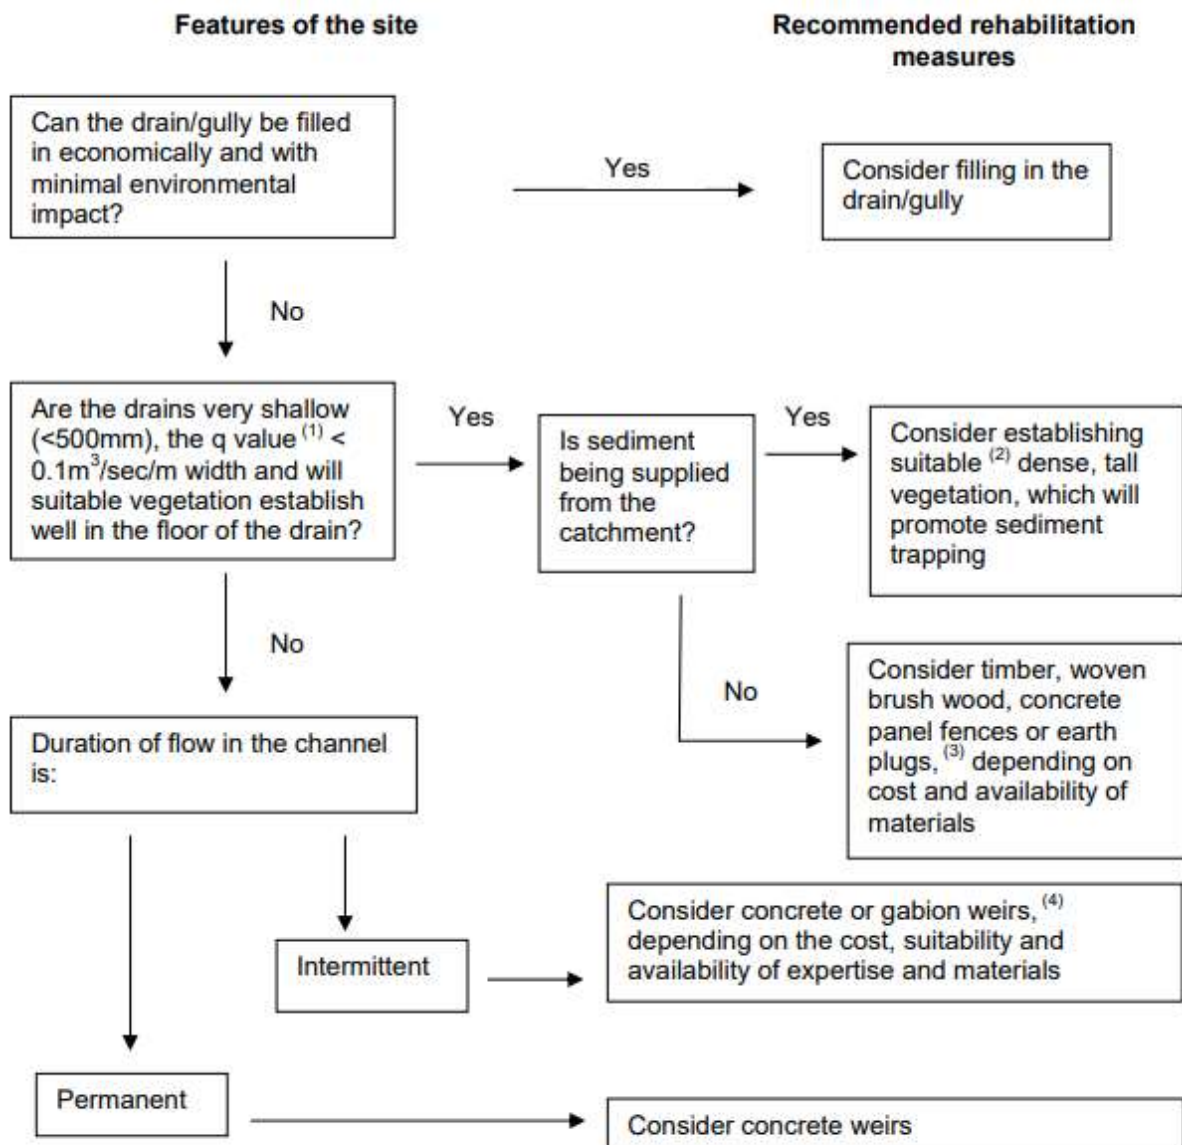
Features of the site

Recommended rehabilitation measures

Can the drain/gully be filled in economically and with minimal environmental impact?

Yes

Consider filling in the drain/gully

No

Are the drains very shallow (<500mm), the q value $^{(1)}$ < 0.1m$^3$/sec/m width and will suitable vegetation establish well in the floor of the drain?

Yes

Is sediment being supplied from the catchment?

Yes

Consider establishing suitable $^{(2)}$ dense, tall vegetation, which will promote sediment trapping

No

No

Consider timber, woven brush wood, concrete panel fences or earth plugs, $^{(3)}$ depending on cost and availability of materials

Duration of flow in the channel is:

Intermittent

Consider concrete or gabion weirs, $^{(4)}$ depending on the cost, suitability and availability of expertise and materials

Permanent

Consider concrete weirs